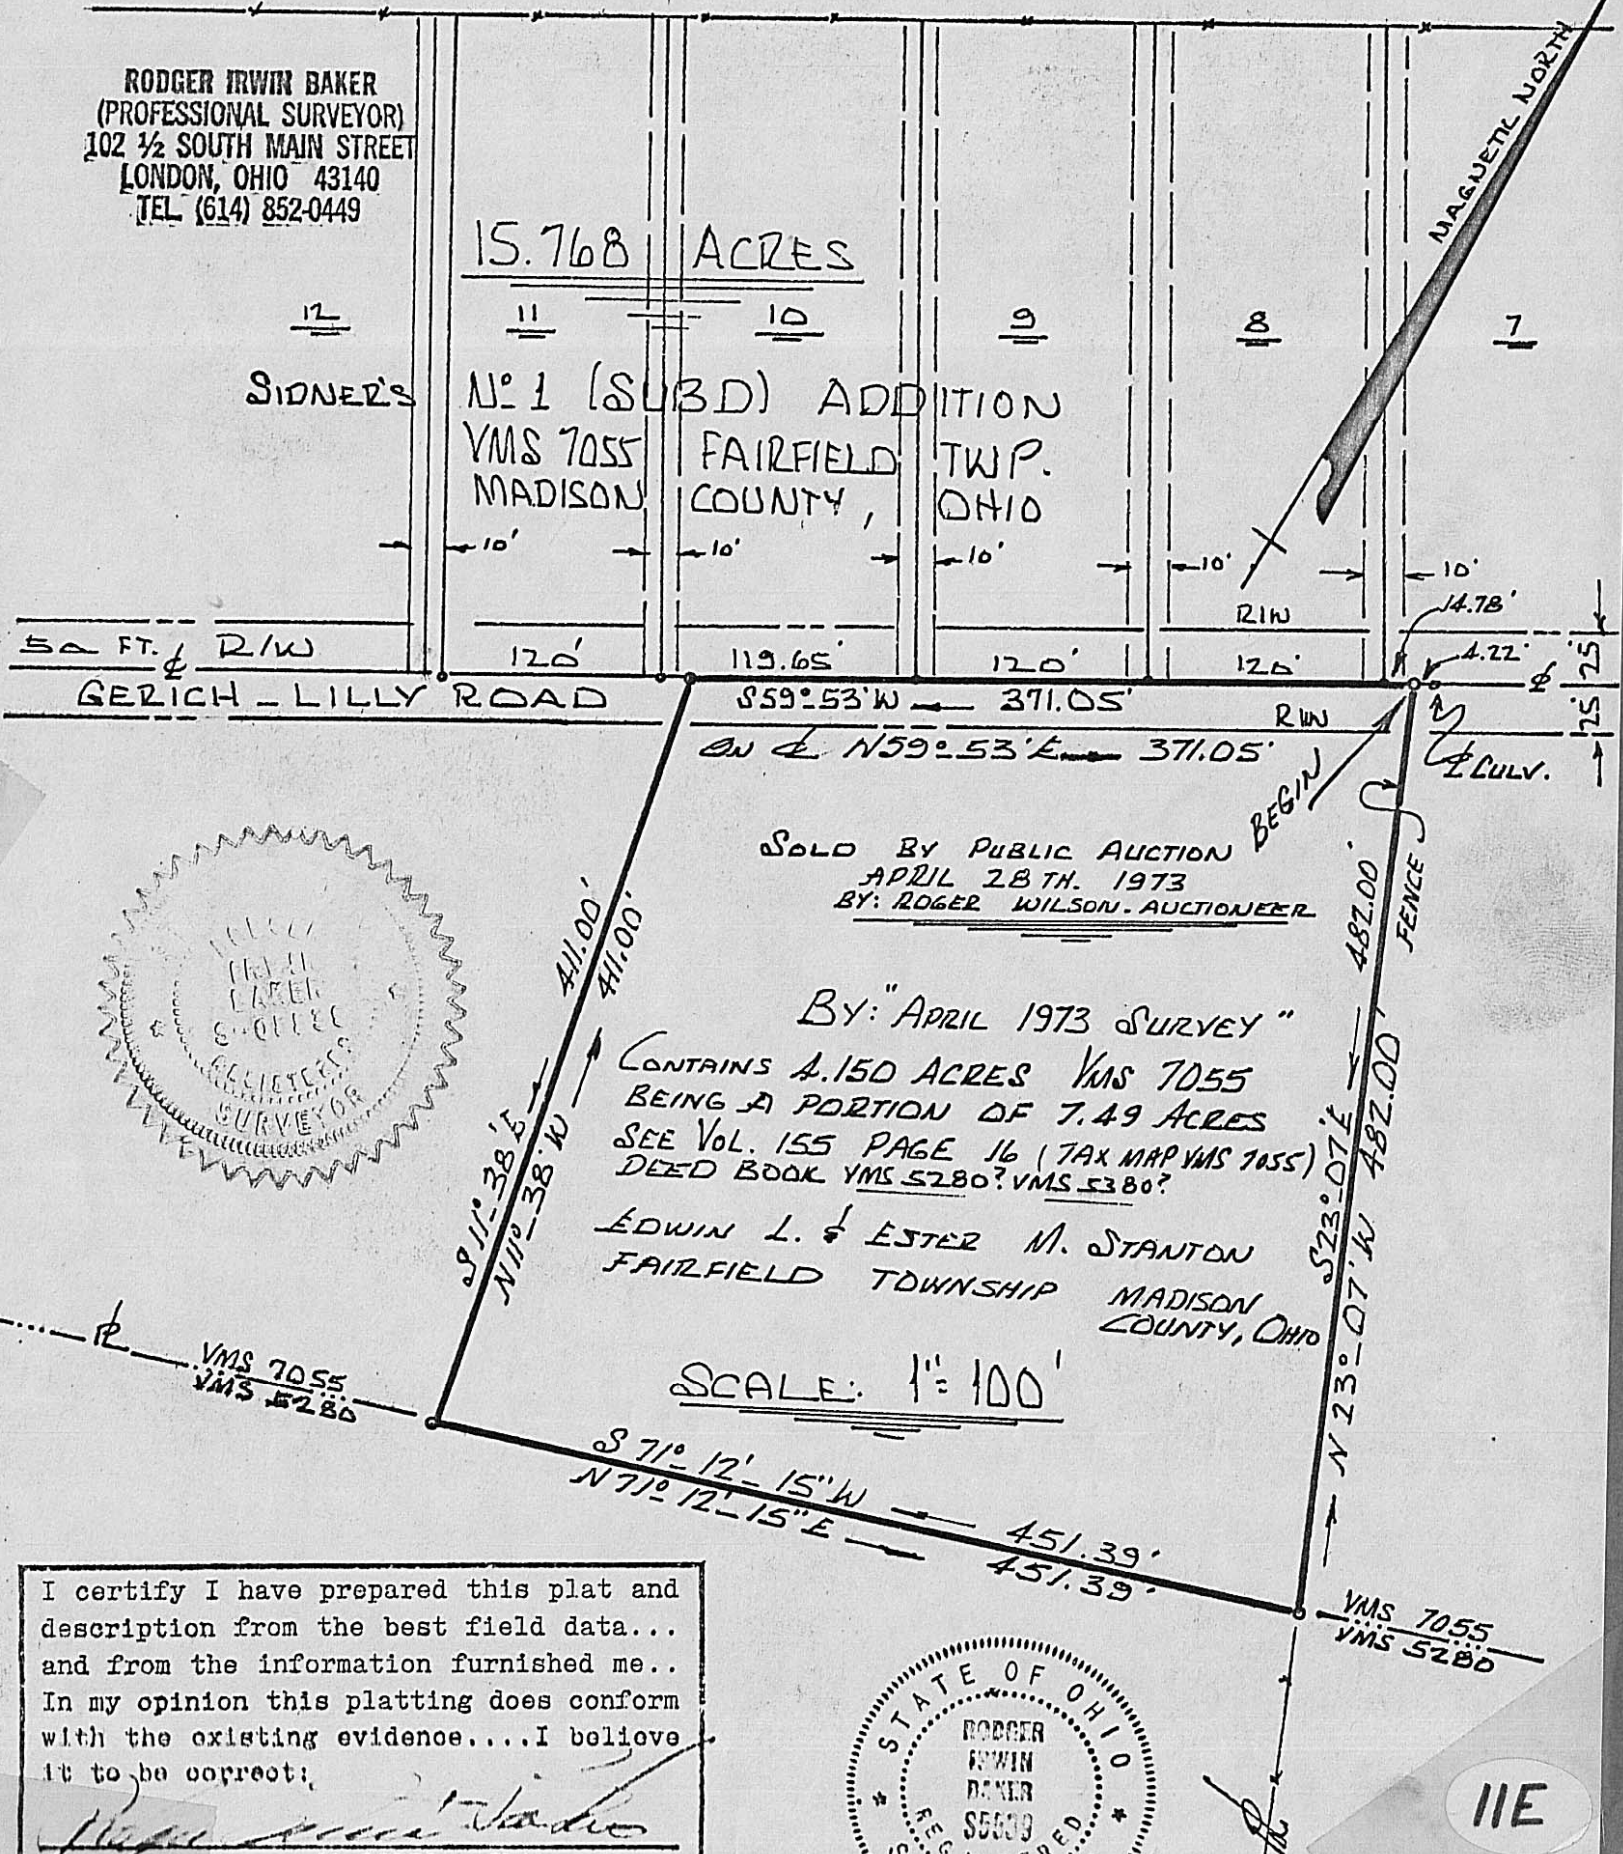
RODGER IRWIN BAKER
(PROFESSIONAL SURVEYOR)
102 ½ SOUTH MAIN STREET
LONDON, OHIO 43140
TEL (614) 852-0449

15.768 ACRES

12 11 10 9 8 7

MAGNETIC NORTH

SIDNER'S Nº 1 (SUBD) ADDITION
VMS 7055 FAIRFIELD TWP.
MADISON COUNTY, OHIO

10' 10' 10' 10' 10'

R/W

14.78'

4.22'

50 FT. ℄ R/W

120' 119.65' 120' 120'

GERICH – LILLY ROAD

S59°53'W — 371.05'

R/W

ON ℄ N59°53'E — 371.05'

25' 25'

℄ CULV.

BEGIN

SOLD BY PUBLIC AUCTION
APRIL 28TH. 1973
BY: ROGER WILSON. AUCTIONEER

411.00' 411.00'

482.00' 482.00'

FENCE

BY: "APRIL 1973 SURVEY"
CONTAINS 4.150 ACRES VMS 7055
BEING A PORTION OF 7.49 ACRES
SEE VOL. 155 PAGE 16 (TAX MAP VMS 7055)
DEED BOOK VMS 5280? VMS 5380?
EDWIN L. & ESTER M. STANTON
FAIRFIELD TOWNSHIP MADISON COUNTY, OHIO

S11°38'E
N11°38'W

S23°07'E
N23°07'W

℄ VMS 7055
VMS 5280

SCALE: 1" = 100'

S71°12'15"W — 451.39'
N71°12'15"E — 451.39'

VMS 7055
VMS 5280

RODGER IRWIN BAKER REGISTERED SURVEYOR

I certify I have prepared this plat and description from the best field data... and from the information furnished me.. In my opinion this platting does conform with the existing evidence....I believe it to be correct:

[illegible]

STATE OF OHIO
RODGER IRWIN BAKER
S5539
REGISTERED

11E